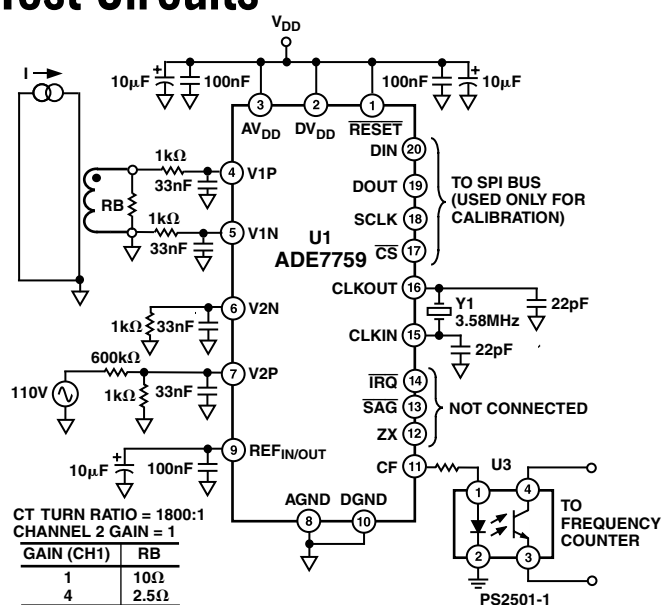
Test Circuits

$V_{DD}$

I

10μF

100nF

100nF

10μF

3 $AV_{DD}$

2 $DV_{DD}$

1 $\overline{RESET}$

DIN 20

DOUT 19

SCLK 18

$\overline{CS}$ 17

TO SPI BUS (USED ONLY FOR CALIBRATION)

1kΩ

33nF

4 V1P

RB

1kΩ

33nF

5 V1N

U1
ADE7759

CLKOUT 16

Y1
3.58MHz

22pF

CLKIN 15

22pF

6 V2N

1kΩ

33nF

600kΩ

7 V2P

110V

1kΩ

33nF

$\overline{IRQ}$ 14

$\overline{SAG}$ 13

ZX 12

NOT CONNECTED

10μF

100nF

9 $REF_{IN/OUT}$

CF 11

U3

1

4

2

3

TO FREQUENCY COUNTER

AGND 8

DGND 10

CT TURN RATIO = 1800:1
CHANNEL 2 GAIN = 1

| GAIN (CH1) | RB |
|---|---|
| 1 | 10Ω |
| 4 | 2.5Ω |

PS2501-1